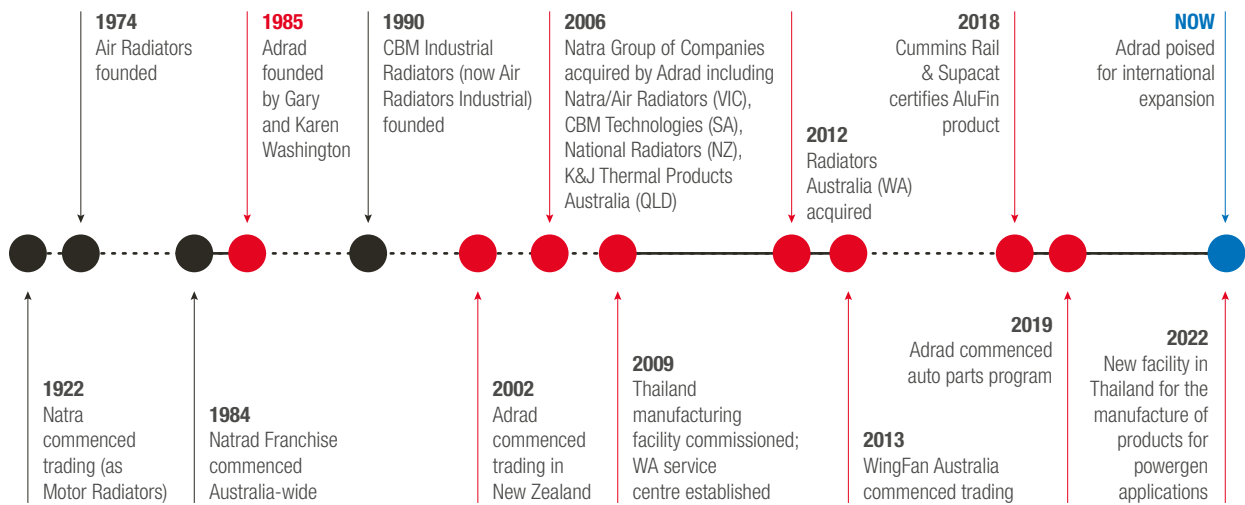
1974
Air Radiators founded

1985
Adrad founded by Gary and Karen Washington

1990
CBM Industrial Radiators (now Air Radiators Industrial) founded

2006
Natra Group of Companies acquired by Adrad including Natra/Air Radiators (VIC), CBM Technologies (SA), National Radiators (NZ), K&J Thermal Products Australia (QLD)

2012
Radiators Australia (WA) acquired

2018
Cummins Rail & Supacat certifies AluFin product

NOW
Adrad poised for international expansion

1922
Natra commenced trading (as Motor Radiators)

1984
Natrad Franchise commenced Australia-wide

2002
Adrad commenced trading in New Zealand

2009
Thailand manufacturing facility commissioned; WA service centre established

2013
WingFan Australia commenced trading

2019
Adrad commenced auto parts program

2022
New facility in Thailand for the manufacture of products for powergen applications